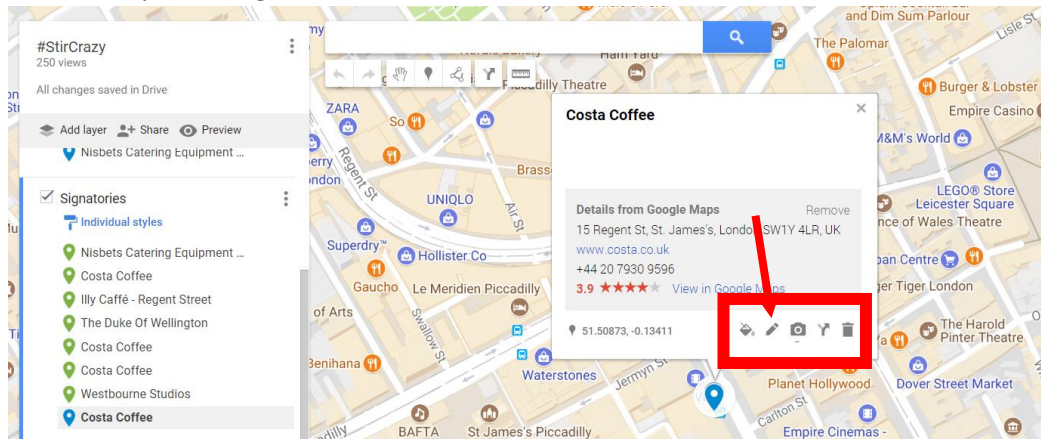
#StirCrazy
250 views
All changes saved in Drive
Add layer
Share
Preview
Nisbets Catering Equipment ...
Signatories
Individual styles
Nisbets Catering Equipment ...
Costa Coffee
Illy Caffé - Regent Street
The Duke Of Wellington
Costa Coffee
Costa Coffee
Westbourne Studios
Costa Coffee

Costa Coffee
Details from Google Maps
Remove
15 Regent St, St. James's, London SW1Y 4LR, UK
www.costa.co.uk
+44 20 7930 9596
3.9 ★★★★
View in Google Maps
51.50873, -0.13411

Ham Yard
Piccadilly Theatre
ZARA
Soho
Regent St
UNIQLO
Brass
Air St
Superdry
Hollister Co
Gaucho
Le Meridien Piccadilly
of Arts
Swallow St
Benihana
Waterstones
Jermyn St
BAFTA
St James's Piccadilly
and Dim Sum Parlour
The Palomar
Lisle St
Burger & Lobster
Empire Casino
M&M's World
LEGO® Store
Leicester Square
of Wales Theatre
Centre
Tiger London
The Harold Pinter Theatre
Planet Hollywood
Dover Street Market
Carlton St
Empire Cinemas -